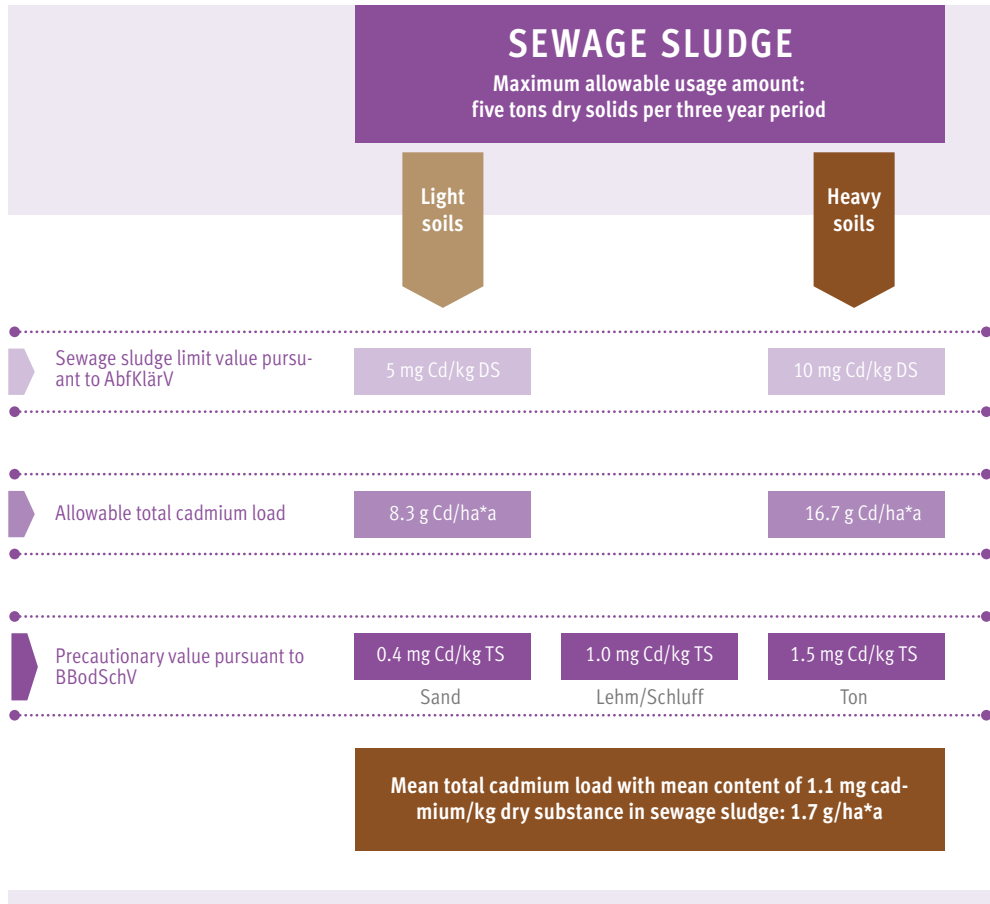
SEWAGE SLUDGE
Maximum allowable usage amount: five tons dry solids per three year period

Light soils

Heavy soils

Sewage sludge limit value pursuant to AbfKlärV
5 mg Cd/kg DS
10 mg Cd/kg DS

Allowable total cadmium load
8.3 g Cd/ha*a
16.7 g Cd/ha*a

Precautionary value pursuant to BBodSchV
0.4 mg Cd/kg TS
Sand
1.0 mg Cd/kg TS
Lehm/Schluff
1.5 mg Cd/kg TS
Ton

Mean total cadmium load with mean content of 1.1 mg cadmium/kg dry substance in sewage sludge: 1.7 g/ha*a